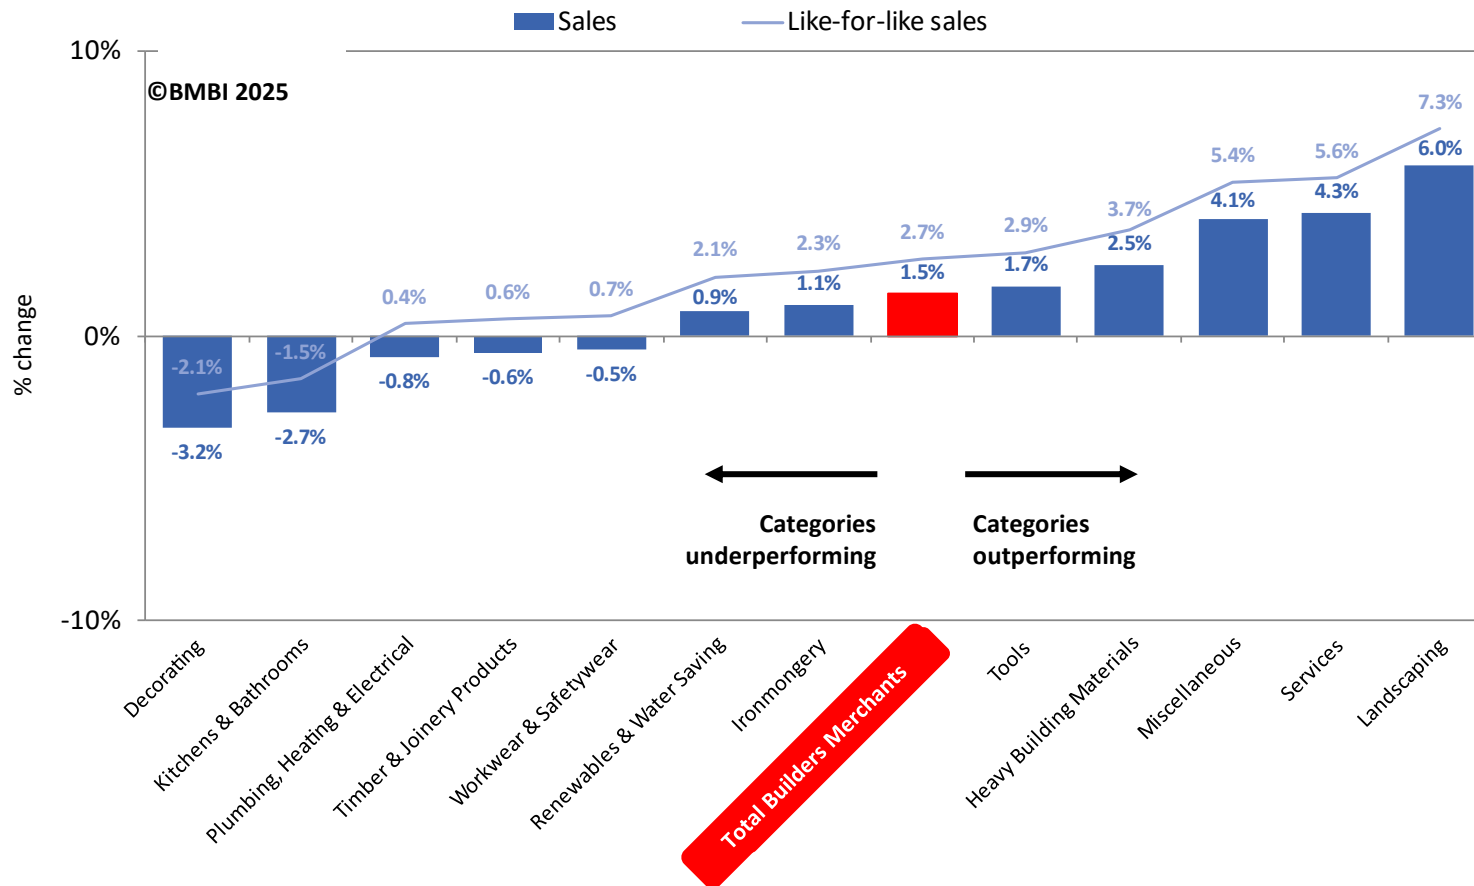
Sales Like-for-like sales

10%

©BMBI 2025

0%

-10%

% change

7.3%
6.0%
5.4%
5.6%
4.3%
4.1%
3.7%
2.5%
2.9%
1.7%
2.7%
1.5%
2.3%
1.1%
2.1%
0.9%
0.7%
-0.5%
0.6%
-0.6%
0.4%
-0.8%
-1.5%
-2.7%
-2.1%
-3.2%

Categories underperforming

Categories outperforming

Decorating
Kitchens & Bathrooms
Plumbing, Heating & Electrical
Timber & Joinery Products
Workwear & Safetywear
Renewables & Water Saving
Ironmongery
Total Builders Merchants
Tools
Heavy Building Materials
Miscellaneous
Services
Landscaping